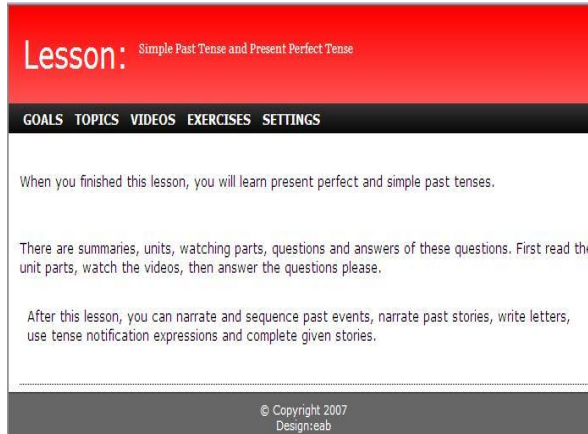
Lesson: Simple Past Tense and Present Perfect Tense

GOALS TOPICS VIDEOS EXERCISES SETTINGS

When you finished this lesson, you will learn present perfect and simple past tenses.

There are summaries, units, watching parts, questions and answers of these questions. First read the unit parts, watch the videos, then answer the questions please.

After this lesson, you can narrate and sequence past events, narrate past stories, write letters, use tense notification expressions and complete given stories.

© Copyright 2007
Design:eab